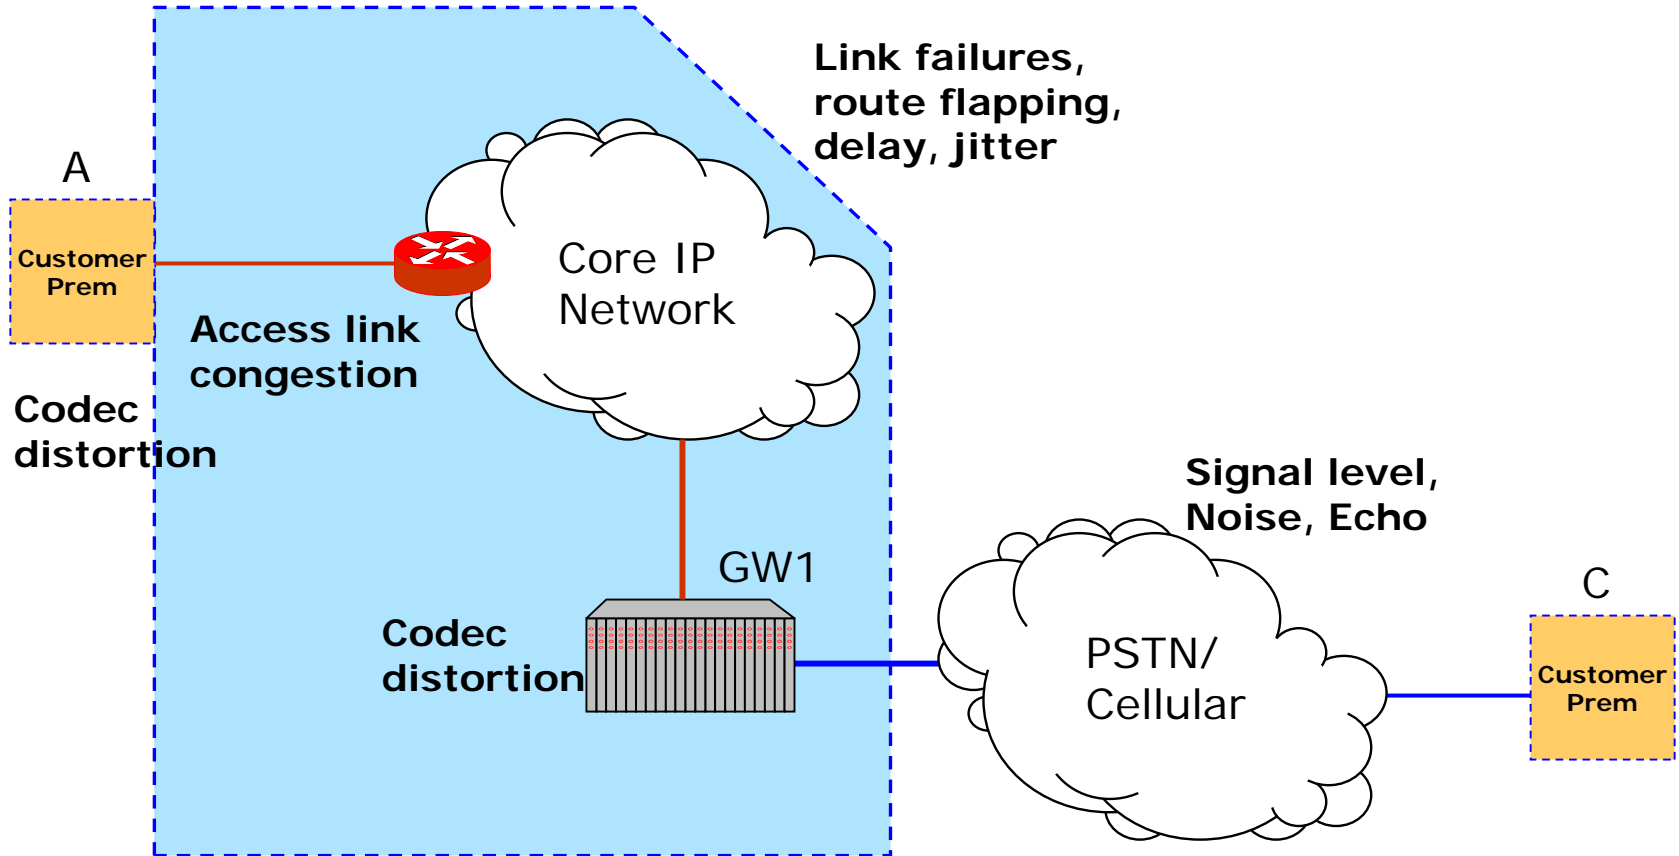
Link failures, route flapping, delay, jitter

A

Customer Prem

Core IP Network

Access link congestion

Codec distortion

Signal level, Noise, Echo

GW1

Codec distortion

PSTN/ Cellular

C

Customer Prem